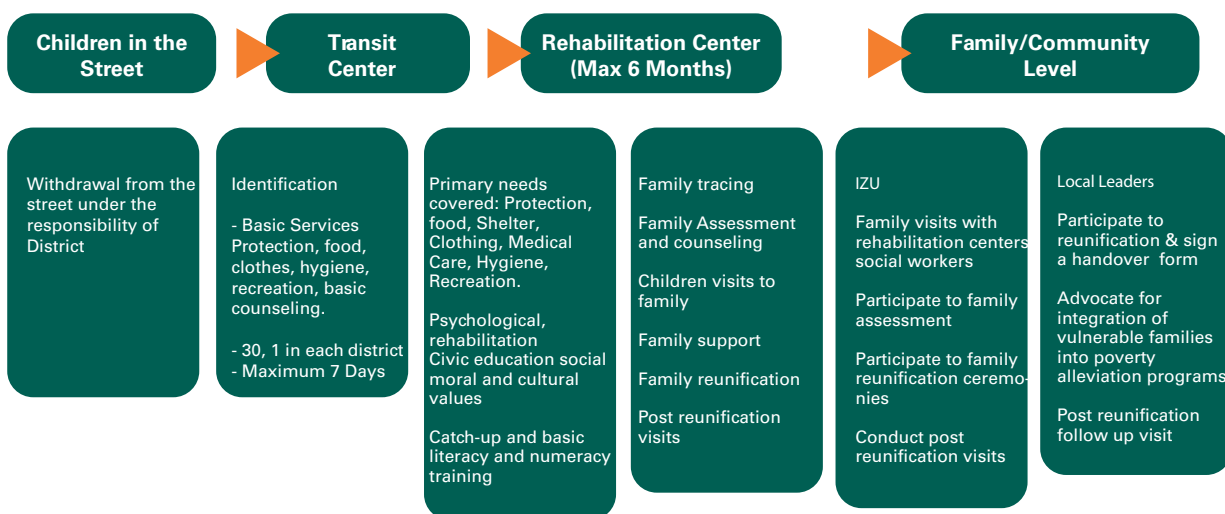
Children in the Street

Transit Center

Rehabilitation Center (Max 6 Months)

Family/Community Level

Withdrawal from the street under the responsibility of District

Identification

- Basic Services Protection, food, clothes, hygiene, recreation, basic counseling.

- 30, 1 in each district
- Maximum 7 Days

Primary needs covered: Protection, food, Shelter, Clothing, Medical Care, Hygiene, Recreation.

Psychological, rehabilitation
Civic education social moral and cultural values

Catch-up and basic literacy and numeracy training

Family tracing

Family Assessment and counseling

Children visits to family

Family support

Family reunification

Post reunification visits

IZU

Family visits with rehabilitation centers social workers

Participate to family assessment

Participate to family reunification ceremonies

Conduct post reunification visits

Local Leaders

Participate to reunification & sign a handover form

Advocate for integration of vulnerable families into poverty alleviation programs

Post reunification follow up visit